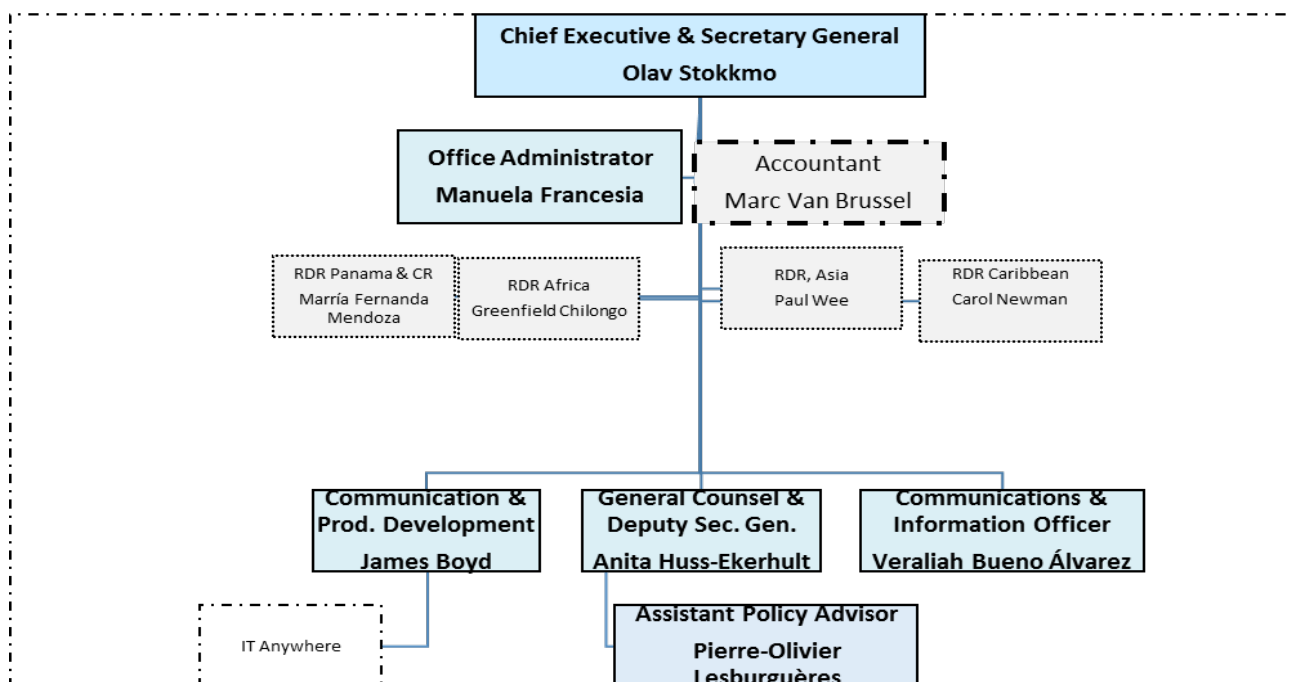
Chief Executive & Secretary General
Olav Stokkmo

Office Administrator
Manuela Francesia

Accountant
Marc Van Brussel

RDR Panama & CR
Marría Fernanda Mendoza

RDR Africa
Greenfield Chilongo

RDR, Asia
Paul Wee

RDR Caribbean
Carol Newman

Communication & Prod. Development
James Boyd

General Counsel & Deputy Sec. Gen.
Anita Huss-Ekerhult

Communications & Information Officer
Veraliah Bueno Álvarez

IT Anywhere

Assistant Policy Advisor
Pierre-Olivier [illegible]